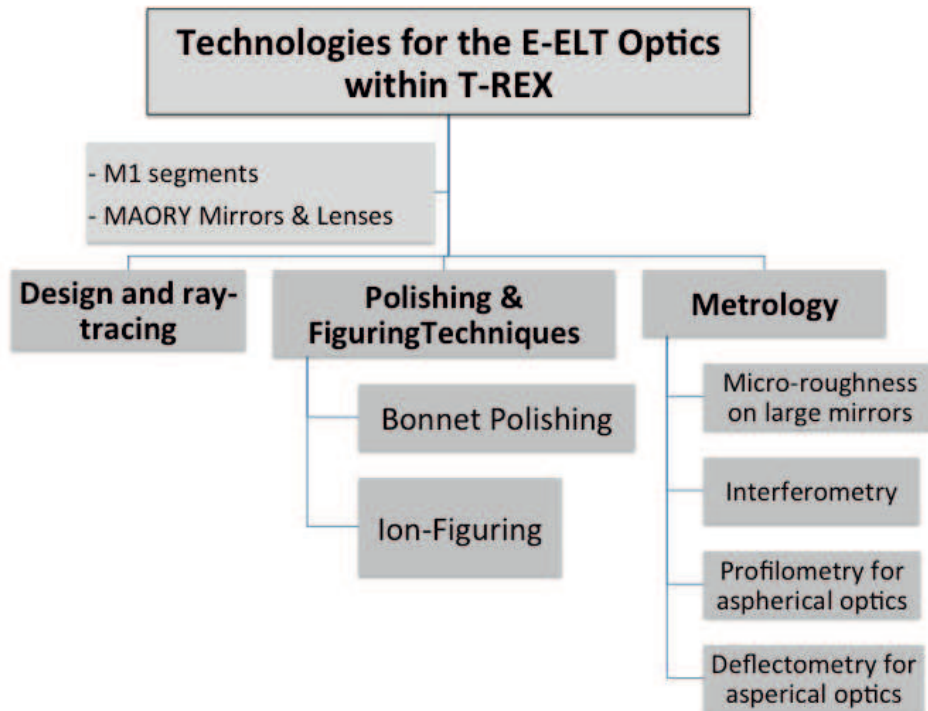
Technologies for the E-ELT Optics within T-REX

- M1 segments
- MAORY Mirrors & Lenses

Design and ray-tracing

Polishing & FiguringTechniques

Bonnet Polishing

Ion-Figuring

Metrology

Micro-roughness on large mirrors

Interferometry

Profilometry for aspherical optics

Deflectometry for asperical optics